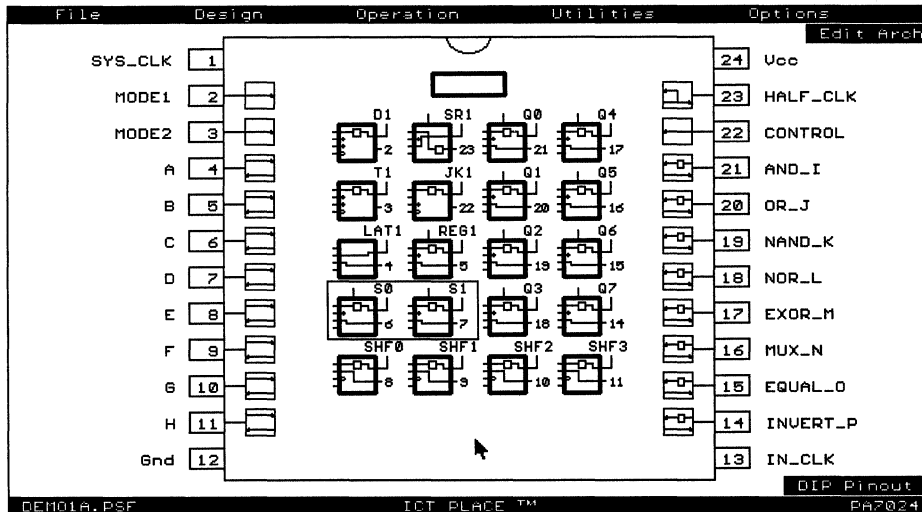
File Design Operation Utilities Options

Edit Arch

SYS_CLK 1
MODE1 2
MODE2 3
A 4
B 5
C 6
D 7
E 8
F 9
G 10
H 11
Gnd 12

24 Vcc
23 HALF_CLK
22 CONTROL
21 AND_I
20 OR_J
19 NAND_K
18 NOR_L
17 EXOR_M
16 MUX_N
15 EQUAL_O
14 INVERT_P
13 IN_CLK

D1 2
SR1 23
Q0 21
Q4 17
T1 3
JK1 22
Q1 20
Q5 16
LAT1 4
REG1 5
Q2 19
Q6 15
S0 6
S1 7
Q3 18
Q7 14
SHF0 8
SHF1 9
SHF2 10
SHF3 11

DIP Pinout

DEMO1A.PSF ICT PLACE ™ PA7024